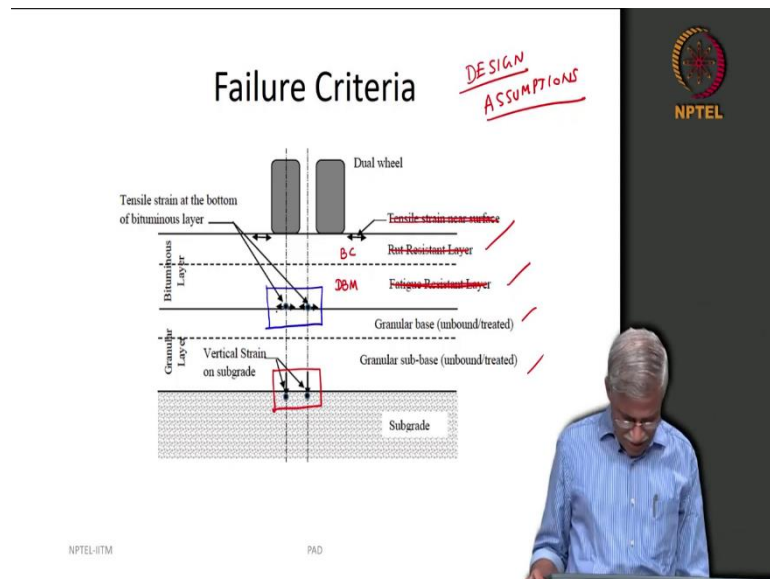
Failure Criteria

DESIGN
ASSUMPTIONS

NPTEL

Dual wheel

Tensile strain at the bottom of bituminous layer

Tensile strain near surface

BC

Rut Resistant Layer

Bituminous Layer

DBM

Fatigue Resistant Layer

Granular base (unbound/treated)

Granular Layer

Vertical Strain on subgrade

Granular sub-base (unbound/treated)

Subgrade

NPTEL-IITM

PAD